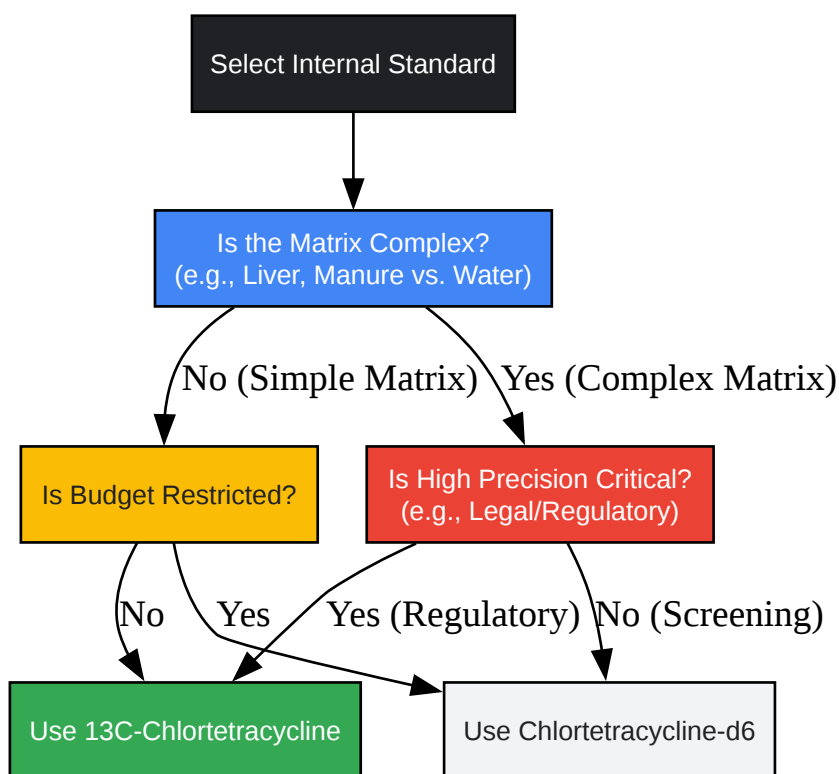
Select Internal Standard

Is the Matrix Complex?
(e.g., Liver, Manure vs. Water)

No (Simple Matrix)

Yes (Complex Matrix)

Is Budget Restricted?

Is High Precision Critical?
(e.g., Legal/Regulatory)

No

Yes

Yes (Regulatory)

No (Screening)

Use 13C-Chlortetracycline

Use Chlortetracycline-d6